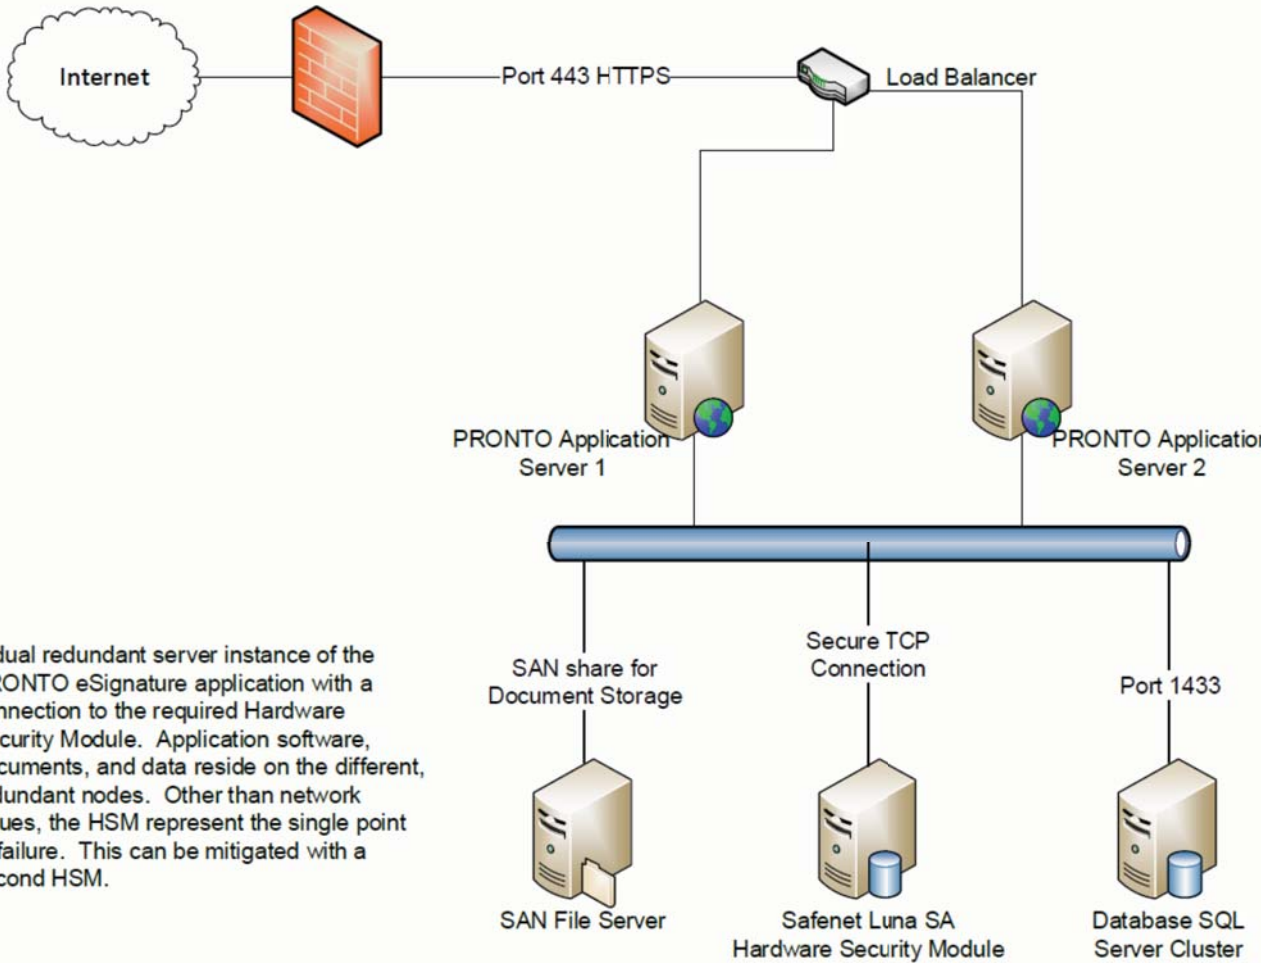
Internet

Port 443 HTTPS

Load Balancer

PRONTO Application Server 1

PRONTO Applicatior Server 2

dual redundant server instance of the RONTO eSignature application with a nnection to the required Hardware curity Module. Application software, cuments, and data reside on the different, dundant nodes. Other than network ues, the HSM represent the single point failure. This can be mitigated with a cond HSM.

SAN share for Document Storage

Secure TCP Connection

Port 1433

SAN File Server

Safenet Luna SA Hardware Security Module

Database SQL Server Cluster